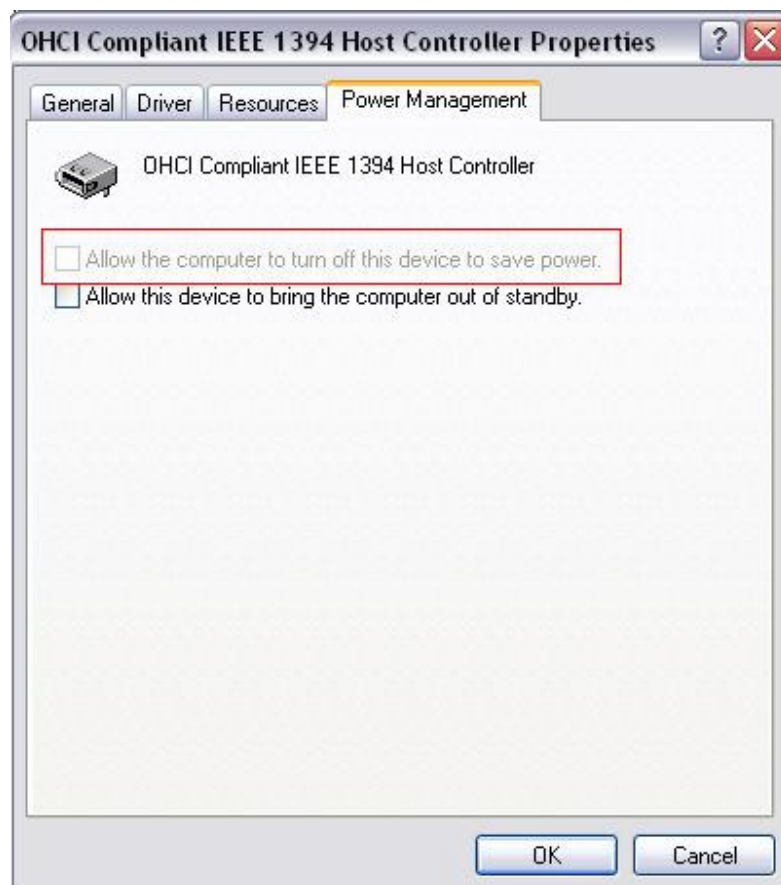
OHCI Compliant IEEE 1394 Host Controller Properties ? X

General Driver Resources Power Management

OHCI Compliant IEEE 1394 Host Controller

Allow the computer to turn off this device to save power.

Allow this device to bring the computer out of standby.

OK Cancel